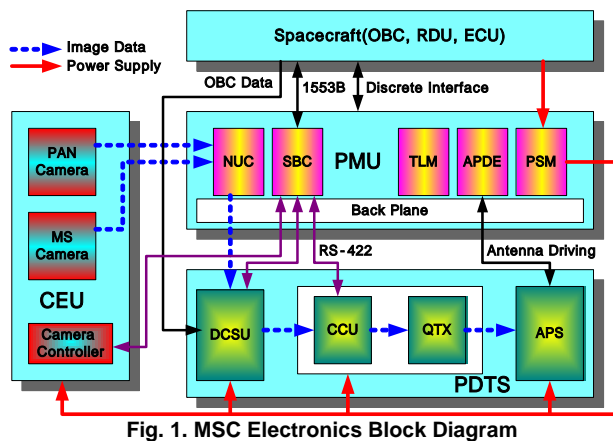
Image Data
Power Supply

Spacecraft(OBC, RDU, ECU)

OBC Data
1553B
Discrete Interface

PAN Camera
MS Camera
CEU
Camera Controller

NUC
SBC
PMU
TLM
APDE
PSM
Back Plane

RS-422
Antenna Driving

DCSU
CCU
QTX
APS
PDTS

Fig. 1. MSC Electronics Block Diagram